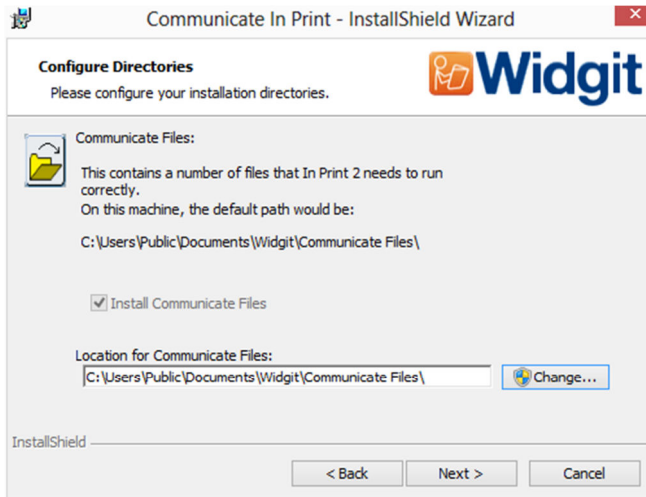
Communicate In Print - InstallShield Wizard

Configure Directories
Please configure your installation directories.

Widgit

Communicate Files:

This contains a number of files that In Print 2 needs to run correctly.
On this machine, the default path would be:

C:\Users\Public\Documents\Widgit\Communicate Files\

Install Communicate Files

Location for Communicate Files:
C:\Users\Public\Documents\Widgit\Communicate Files\
Change...

InstallShield

< Back
Next >
Cancel